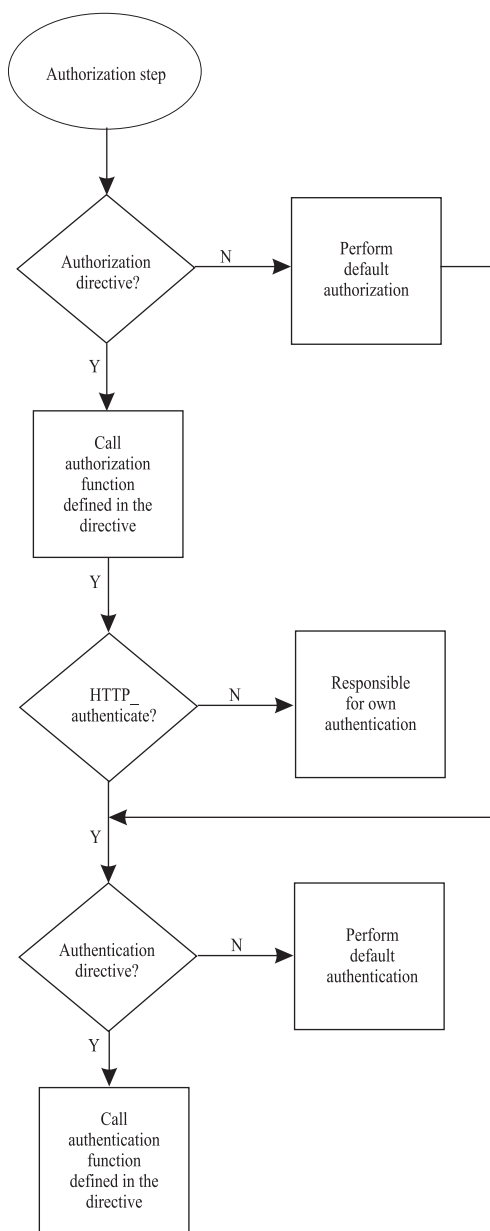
Authorization step

Authorization directive?

N

Perform default authorization

Y

Call authorization function defined in the directive

Y

HTTP_ authenticate?

N

Responsible for own authentication

Y

Authentication directive?

N

Perform default authentication

Y

Call authentication function defined in the directive